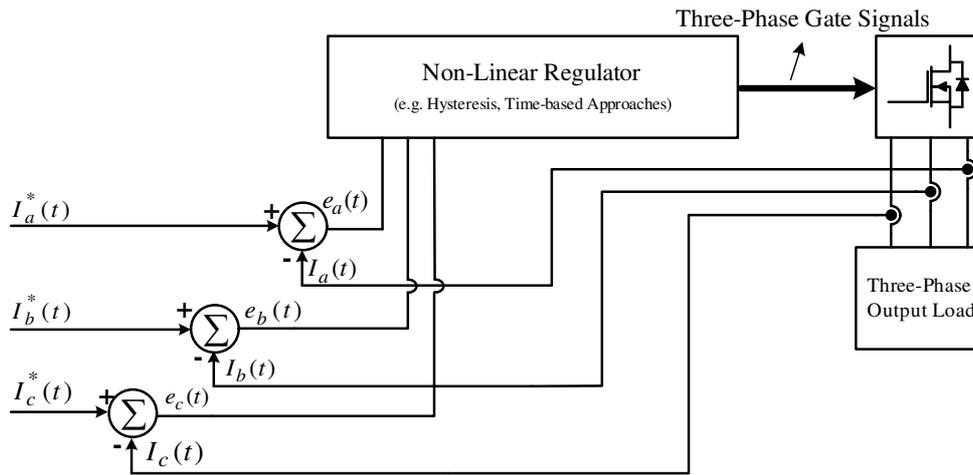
Three-Phase Gate Signals

Non-Linear Regulator

(e.g. Hysteresis, Time-based Approaches)

$I_a^*(t)$

+

$\Sigma$

$e_a(t)$

-

$I_a(t)$

$I_b^*(t)$

+

$\Sigma$

$e_b(t)$

-

$I_b(t)$

$I_c^*(t)$

+

$\Sigma$

$e_c(t)$

-

$I_c(t)$

Three-Phase Output Load